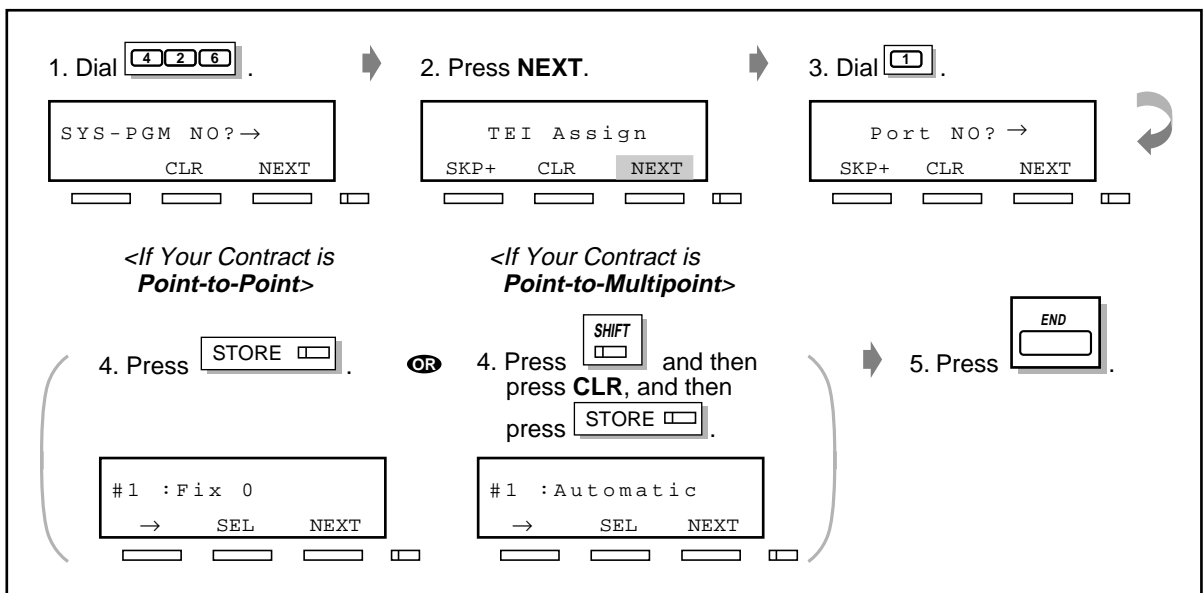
1. Dial 4 2 6 .

SYS-PGM NO? →
CLR NEXT

2. Press **NEXT**.

TEI Assign
SKP+ CLR NEXT

3. Dial 1 .

Port NO? →
SKP+ CLR NEXT

*<If Your Contract is* ***Point-to-Point****>*

4. Press STORE .

#1 :Fix 0
→ SEL NEXT

OR

*<If Your Contract is* ***Point-to-Multipoint****>*

4. Press SHIFT and then press **CLR**, and then press STORE .

#1 :Automatic
→ SEL NEXT

5. Press END .